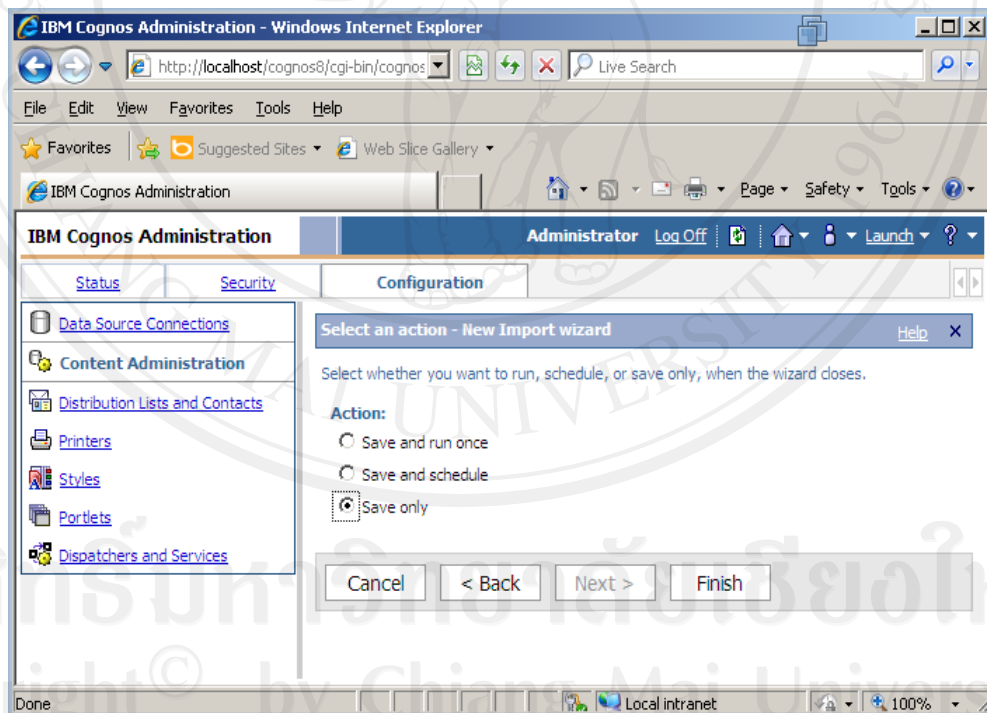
IBM Cognos Administration - Windows Internet Explorer

http://localhost/cognos8/cgi-bin/cognos

Live Search

File Edit View Favorites Tools Help

Favorites Suggested Sites Web Slice Gallery

IBM Cognos Administration

Page Safety Tools

IBM Cognos Administration

Administrator Log Off Launch

Status Security Configuration

Data Source Connections

Content Administration

Distribution Lists and Contacts

Printers

Styles

Portlets

Dispatchers and Services

Select an action - New Import wizard

Help

Select whether you want to run, schedule, or save only, when the wizard closes.

Action:

Save and run once

Save and schedule

Save only

Cancel < Back Next > Finish

Done Local intranet 100%

ght© by Chiang Mai Univers